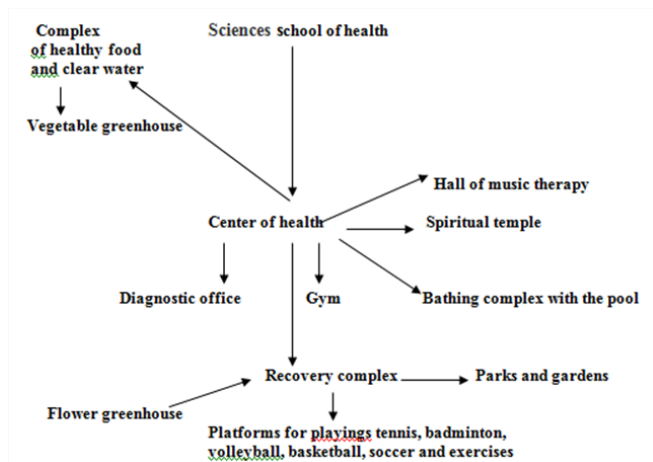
Complex of healthy food and clear water

Sciences school of health

Vegetable greenhouse

Hall of music therapy

Center of health

Spiritual temple

Diagnostic office

Gym

Bathing complex with the pool

Recovery complex

Parks and gardens

Flower greenhouse

Platforms for playings tennis, badminton, volleyball, basketball, soccer and exercises